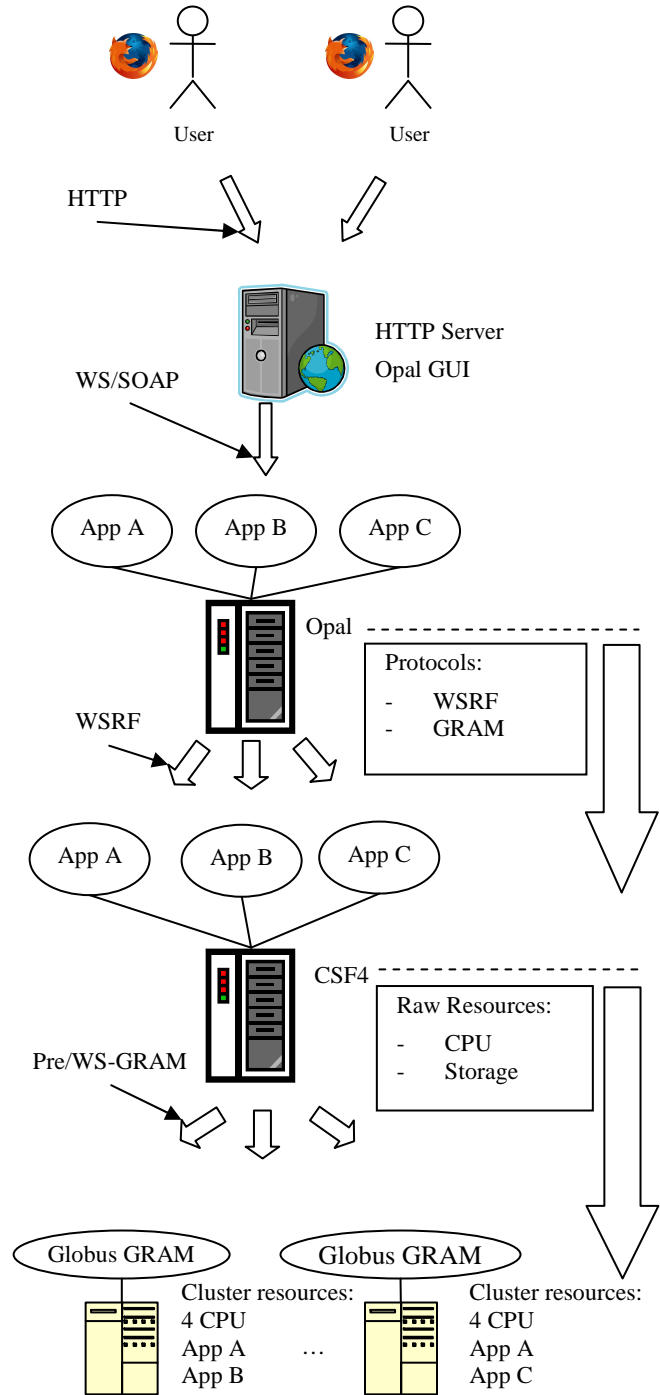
User

User

HTTP

HTTP Server

Opal GUI

WS/SOAP

App A

App B

App C

Opal

Protocols:

- WSRF
- GRAM

WSRF

App A

App B

App C

CSF4

Raw Resources:

- CPU
- Storage

Pre/WS-GRAM

Globus GRAM

Globus GRAM

Cluster resources:
4 CPU
App A
App B

…

Cluster resources:
4 CPU
App A
App C